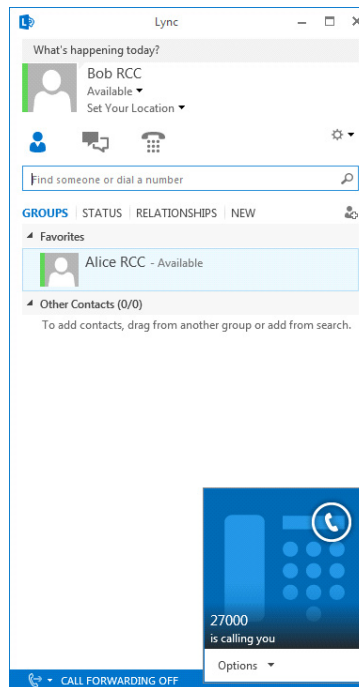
Lync

What's happening today?

Bob RCC
Available
Set Your Location

Find someone or dial a number

GROUPS | STATUS | RELATIONSHIPS | NEW

Favorites

Alice RCC - Available

Other Contacts (0/0)

To add contacts, drag from another group or add from search.

27000
is calling you

Options

CALL FORWARDING OFF